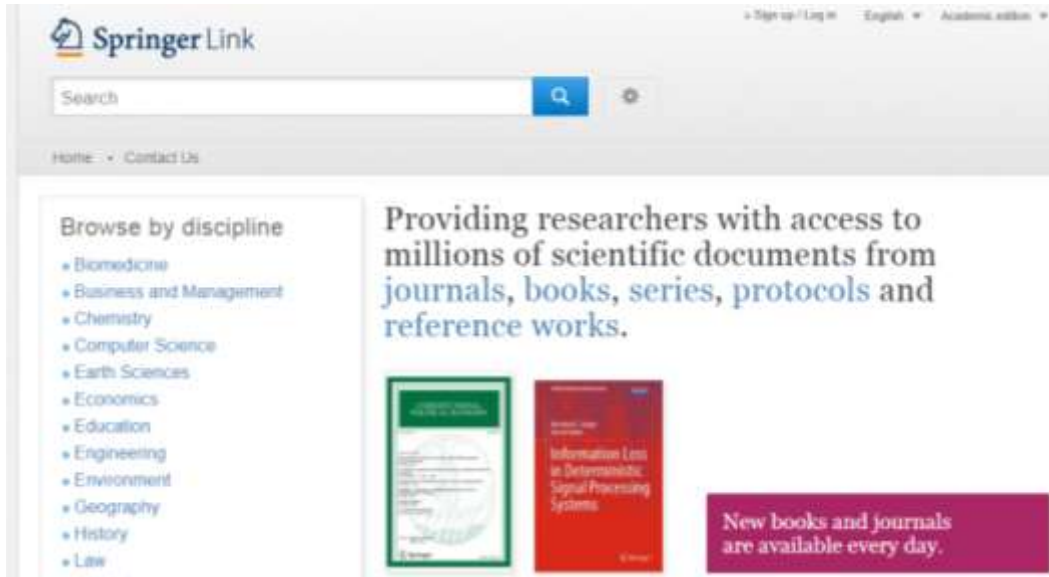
Springer Link

» Sign up / Log in English ▾ Academic edition ▾

Search

Home • Contact Us

Browse by discipline
» Biomedicine
» Business and Management
» Chemistry
» Computer Science
» Earth Sciences
» Economics
» Education
» Engineering
» Environment
» Geography
» History
» Law

Providing researchers with access to millions of scientific documents from journals, books, series, protocols and reference works.

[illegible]

Information Loss in Deterministic Signal Processing Systems

New books and journals are available every day.